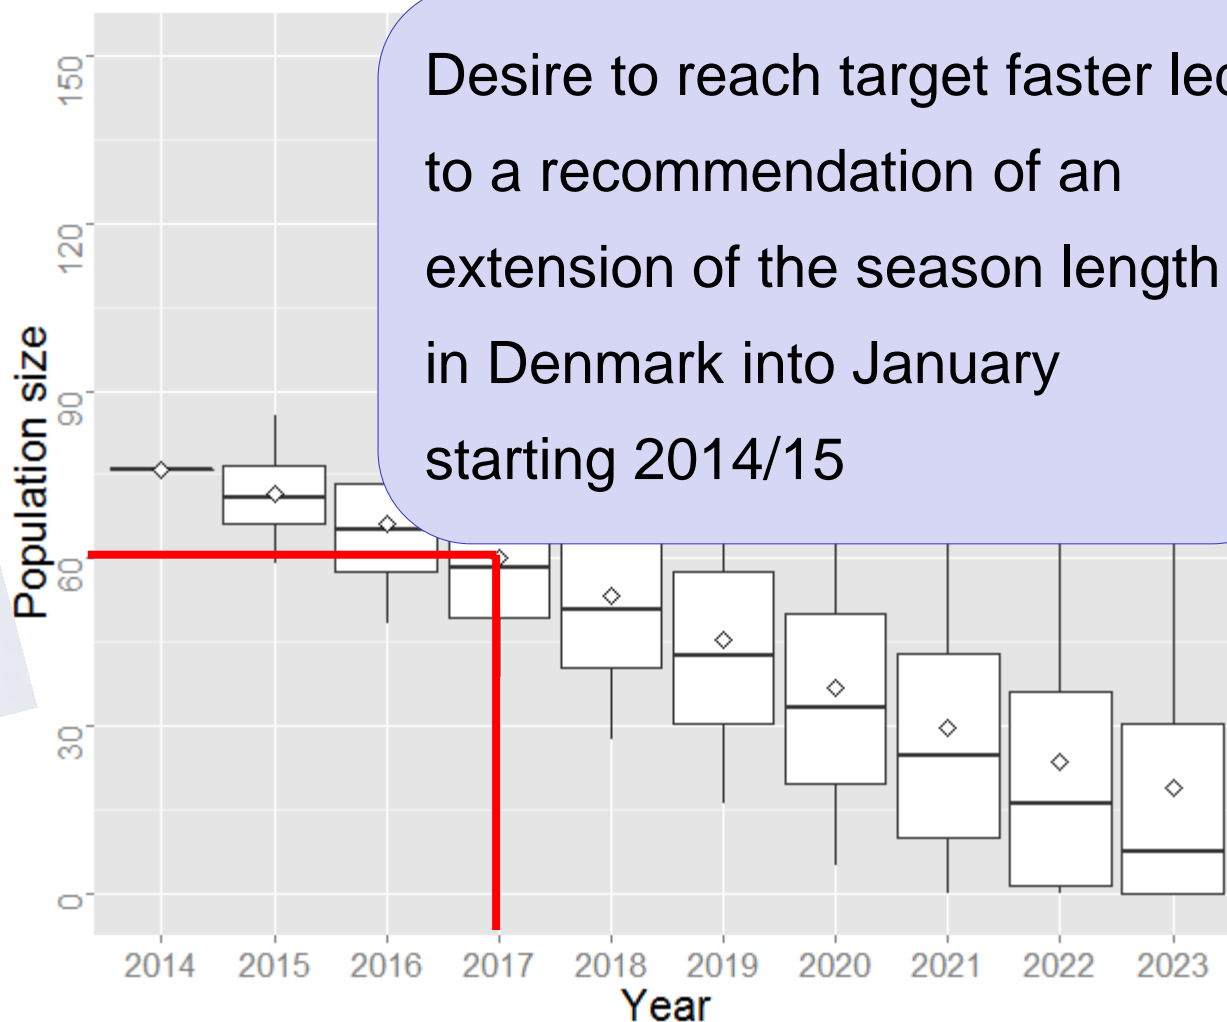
Desire to reach target faster le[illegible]
to a recommendation of an
extension of the season length
in Denmark into January
starting 2014/15

Population size
150
120
90
60
30
0

2014 2015 2016 2017 2018 2019 2020 2021 2022 2023
Year